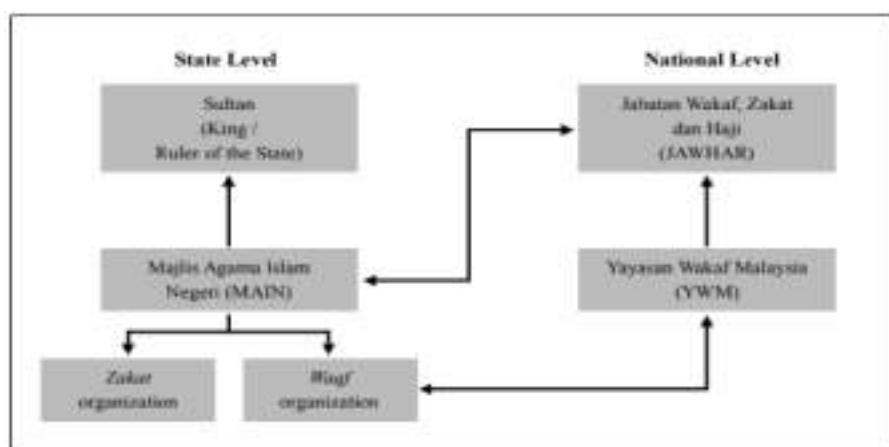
State Level

National Level

Sultan
(King /
Ruler of the State)

Jabatan Wakaf, Zakat
dan Haji
(JAWHAR)

Majlis Agama Islam
Negeri (MAIN)

Yayasan Wakaf Malaysia
(YWM)

Zakat
organization

Waqf
organization